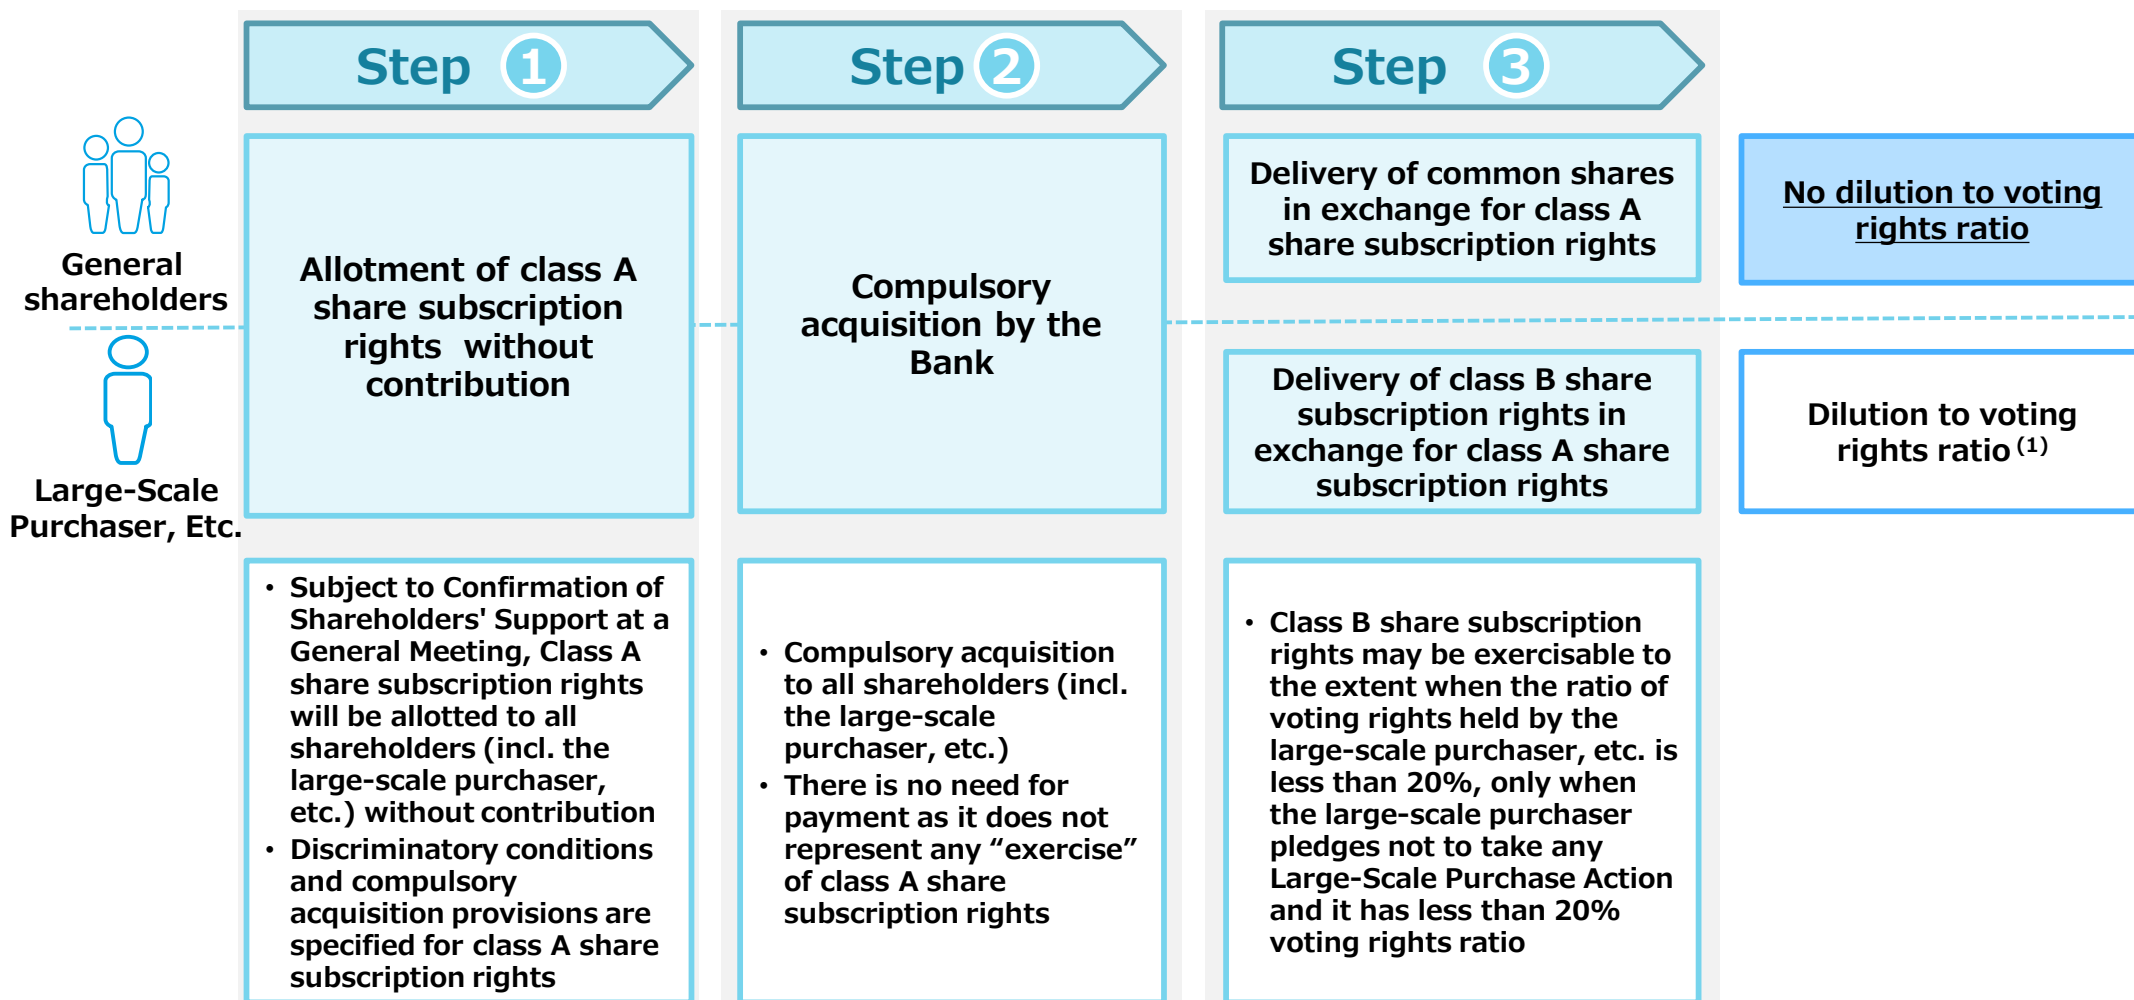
Step 1

Step 2

Step 3

General shareholders

Large-Scale Purchaser, Etc.

Allotment of class A share subscription rights without contribution

Compulsory acquisition by the Bank

Delivery of common shares in exchange for class A share subscription rights

No dilution to voting rights ratio

Delivery of class B share subscription rights in exchange for class A share subscription rights

Dilution to voting rights ratio $^{(1)}$

• Subject to Confirmation of Shareholders' Support at a General Meeting, Class A share subscription rights will be allotted to all shareholders (incl. the large-scale purchaser, etc.) without contribution
• Discriminatory conditions and compulsory acquisition provisions are specified for class A share subscription rights

• Compulsory acquisition to all shareholders (incl. the large-scale purchaser, etc.)
• There is no need for payment as it does not represent any “exercise” of class A share subscription rights

• Class B share subscription rights may be exercisable to the extent when the ratio of voting rights held by the large-scale purchaser, etc. is less than 20%, only when the large-scale purchaser pledges not to take any Large-Scale Purchase Action and it has less than 20% voting rights ratio